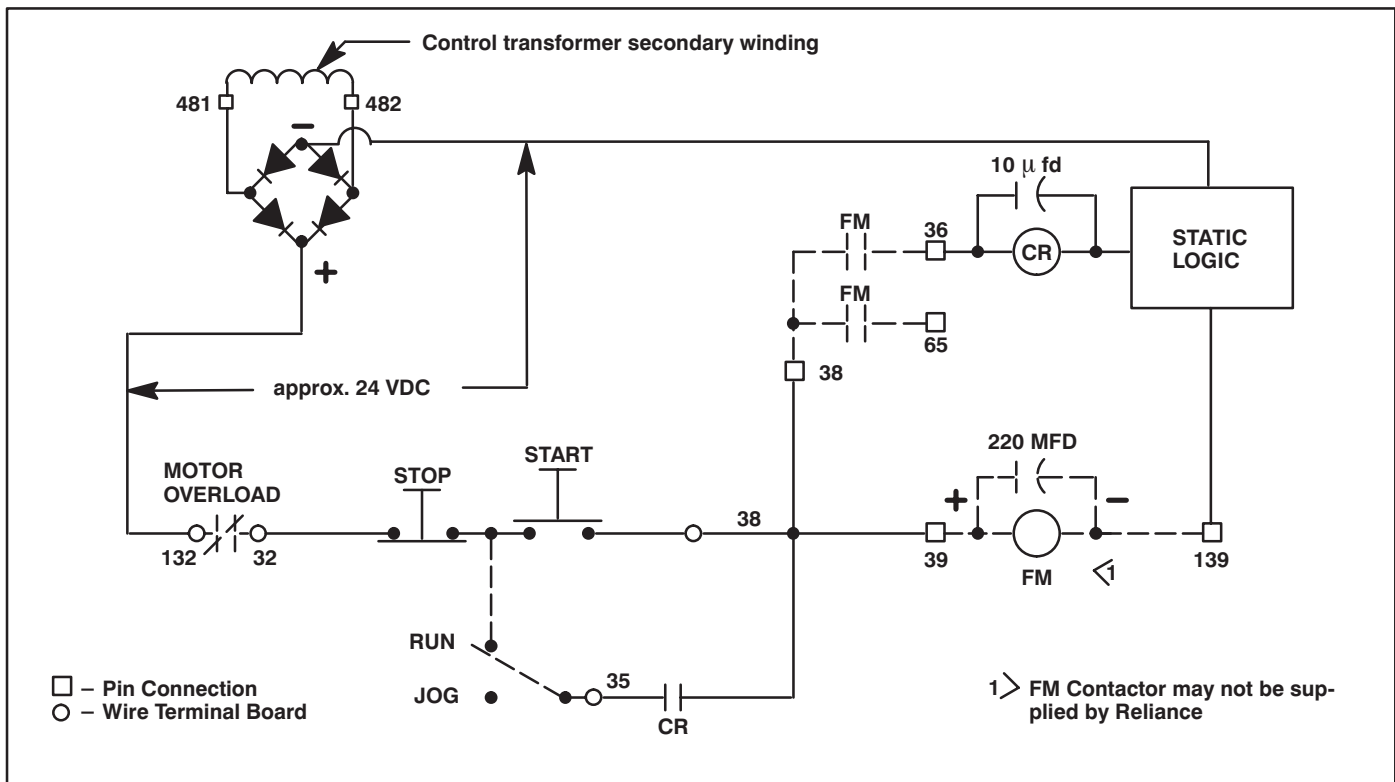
Control transformer secondary winding

481

482

–

+

approx. 24 VDC

10 $\mu$ fd

FM

36

CR

STATIC LOGIC

FM

65

38

MOTOR OVERLOAD

132

32

STOP

START

38

220 MFD

+

–

39

FM

1

139

RUN

JOG

35

CR

□ – Pin Connection
○ – Wire Terminal Board

1 FM Contactor may not be supplied by Reliance